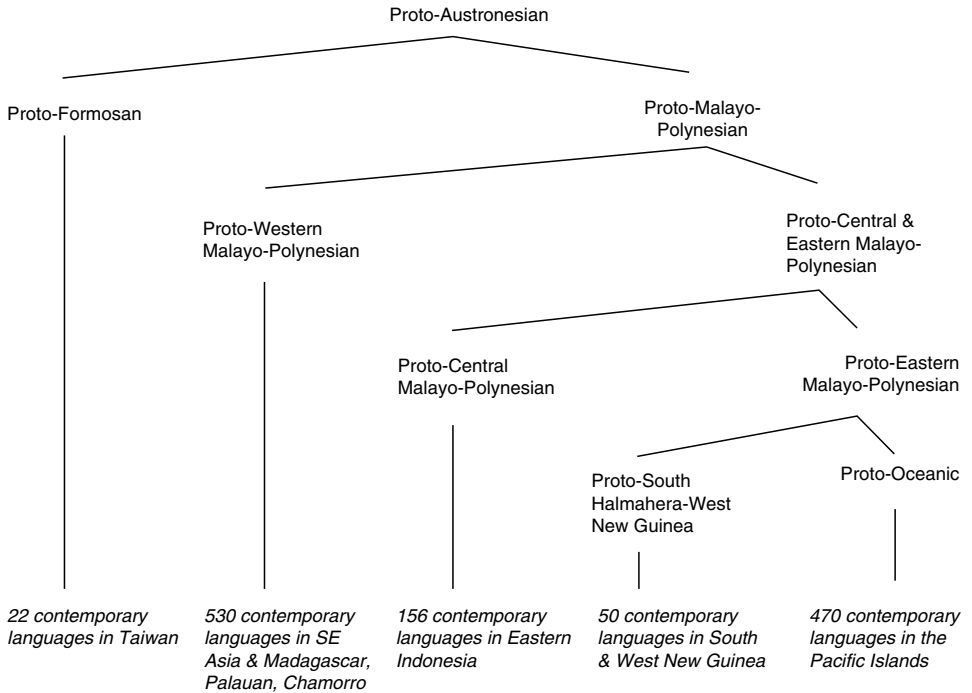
Proto-Austronesian

Proto-Formosan

Proto-Malayo-Polynesian

Proto-Western Malayo-Polynesian

Proto-Central & Eastern Malayo-Polynesian

Proto-Central Malayo-Polynesian

Proto-Eastern Malayo-Polynesian

Proto-South Halmahera-West New Guinea

Proto-Oceanic

22 contemporary languages in Taiwan

530 contemporary languages in SE Asia & Madagascar, Palauan, Chamorro

156 contemporary languages in Eastern Indonesia

50 contemporary languages in South & West New Guinea

470 contemporary languages in the Pacific Islands